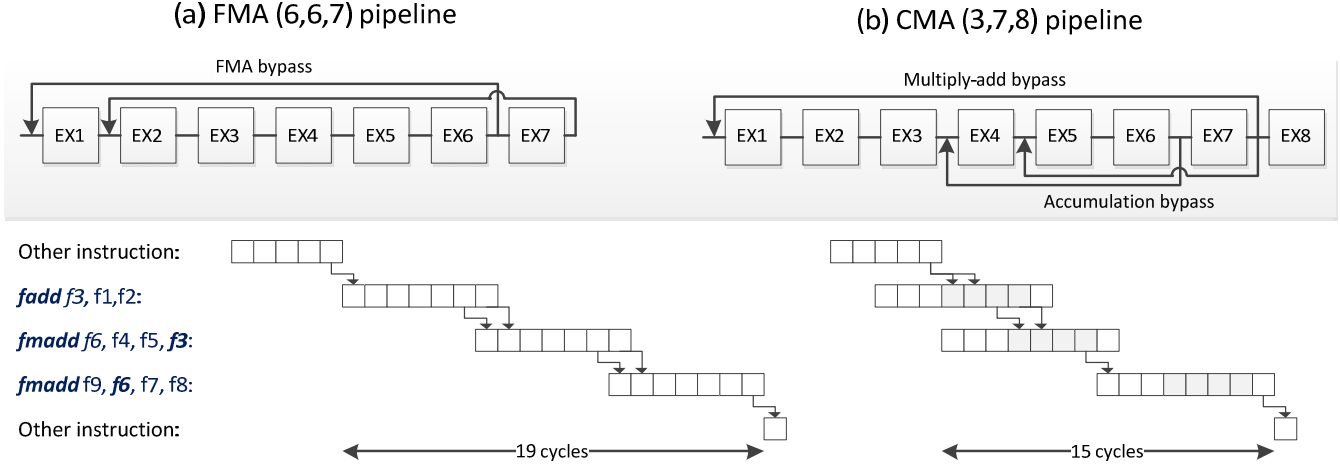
(a) FMA (6,6,7) pipeline

(b) CMA (3,7,8) pipeline

FMA bypass

EX1 EX2 EX3 EX4 EX5 EX6 EX7

Multiply-add bypass

EX1 EX2 EX3 EX4 EX5 EX6 EX7 EX8

Accumulation bypass

Other instruction:

fadd f3, f1,f2:

fmadd f6, f4, f5, f3:

fmadd f9, f6, f7, f8:

Other instruction:

19 cycles

15 cycles